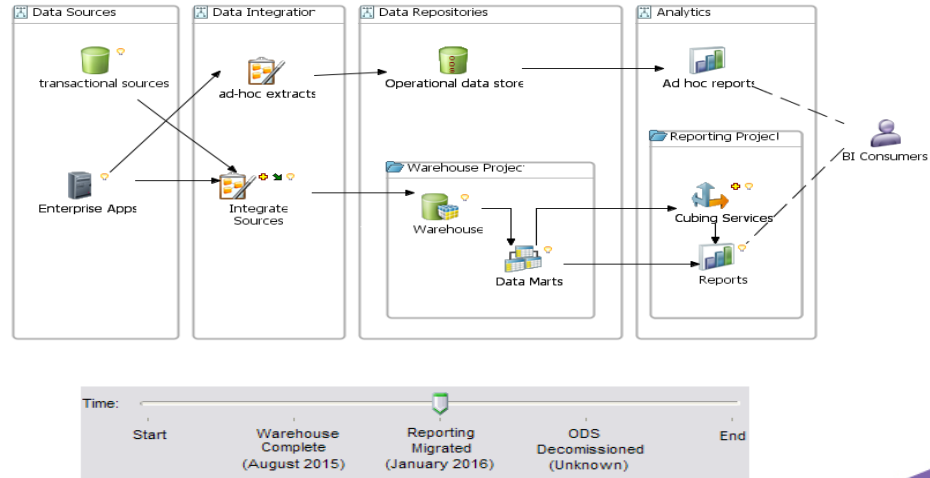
Data Sources

transactional sources

Enterprise Apps

Data Integration

ad-hoc extracts

Integrate Sources

Data Repositories

Operational data store

Warehouse Project

Warehouse

Data Marts

Analytics

Ad hoc reports

Reporting Project

Cubing Services

Reports

BI Consumers

Time:

Start

Warehouse Complete (August 2015)

Reporting Migrated (January 2016)

ODS Decomissioned (Unknown)

End